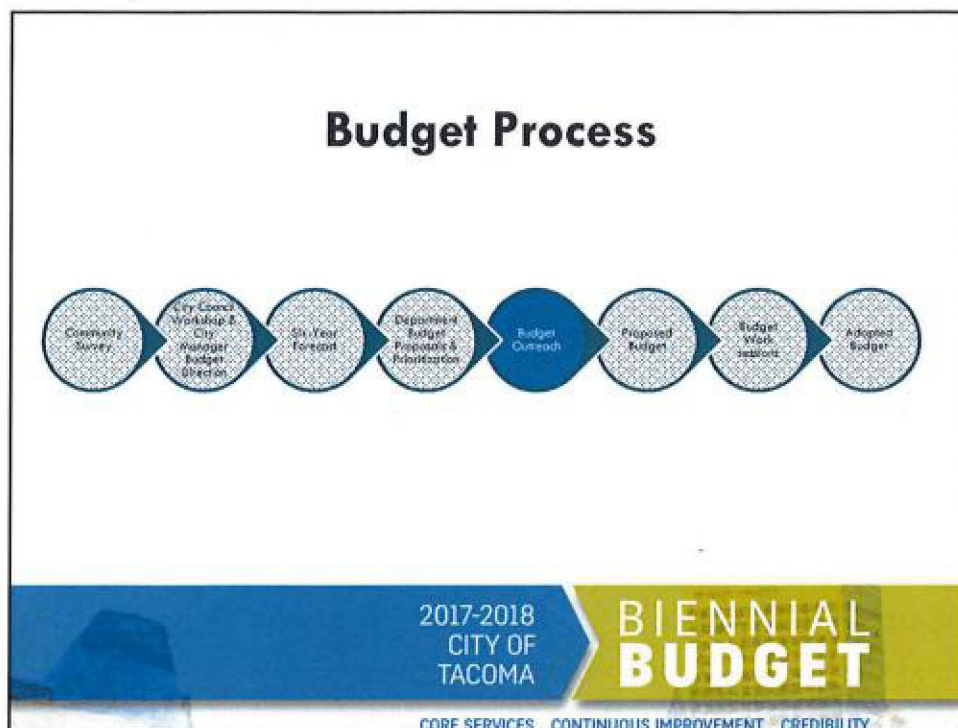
Budget Process

Community Survey

City Council Workshop & City Manager Budget Direction

Six-Year Forecast

Department Budget Proposals & Prioritization

Budget Outreach

Proposed Budget

Budget Work Sessions

Adopted Budget

2017-2018 CITY OF TACOMA

BIENNIAL BUDGET

CORE SERVICES CONTINUOUS IMPROVEMENT CREDIBILITY